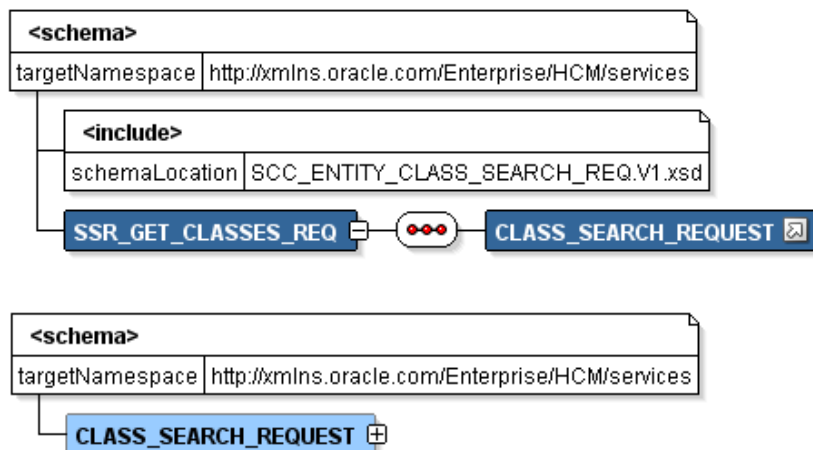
<schema>

| targetNamespace | http://xmlns.oracle.com/Enterprise/HCM/services |
|---|---|

<include>

| schemaLocation | SCC_ENTITY_CLASS_SEARCH_REQ.V1.xsd |
|---|---|

SSR_GET_CLASSES_REQ

CLASS_SEARCH_REQUEST

<schema>

| targetNamespace | http://xmlns.oracle.com/Enterprise/HCM/services |
|---|---|

CLASS_SEARCH_REQUEST